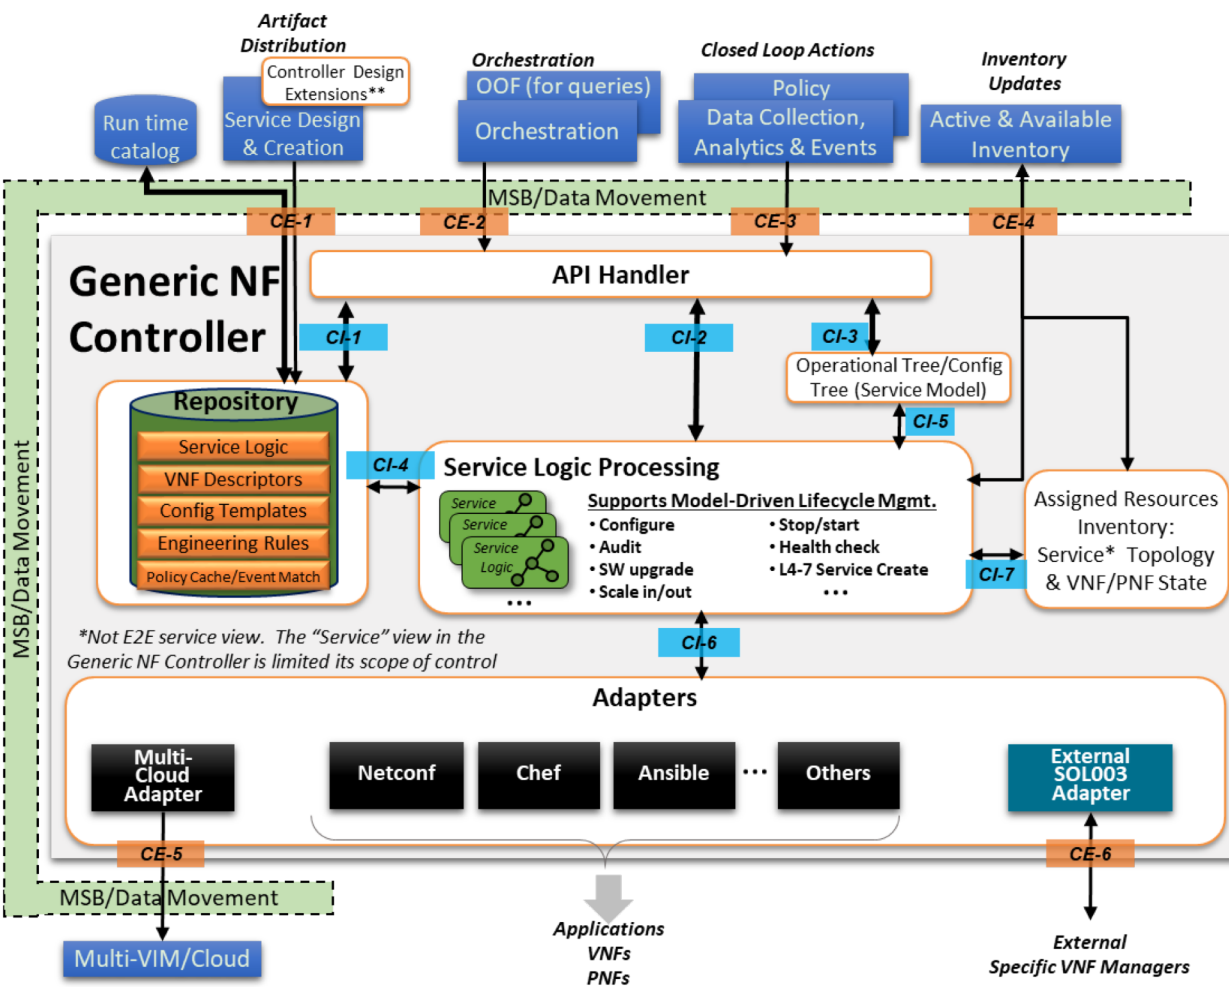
Artifact Distribution

Controller Design Extensions**

Run time catalog

Service Design & Creation

Orchestration

OOF (for queries)

Orchestration

Closed Loop Actions

Policy

Data Collection, Analytics & Events

Inventory Updates

Active & Available Inventory

MSB/Data Movement

CE-1

CE-2

CE-3

CE-4

Generic NF Controller

API Handler

CI-1

CI-2

CI-3

Operational Tree/Config Tree (Service Model)

CI-5

Repository

Service Logic

VNF Descriptors

Config Templates

Engineering Rules

Policy Cache/Event Match

CI-4

Service Logic Processing

Service

Service

Service Logic

Supports Model-Driven Lifecycle Mgmt.

• Configure
• Audit
• SW upgrade
• Scale in/out

• Stop/start
• Health check
• L4-7 Service Create
• • •

• • •

Assigned Resources Inventory: Service* Topology & VNF/PNF State

CI-7

MSB/Data Movement

*Not E2E service view. The "Service" view in the Generic NF Controller is limited its scope of control

CI-6

Adapters

Multi-Cloud Adapter

Netconf

Chef

Ansible

• • •

Others

External SOL003 Adapter

CE-5

CE-6

MSB/Data Movement

Multi-VIM/Cloud

Applications VNFs PNFs

External Specific VNF Managers